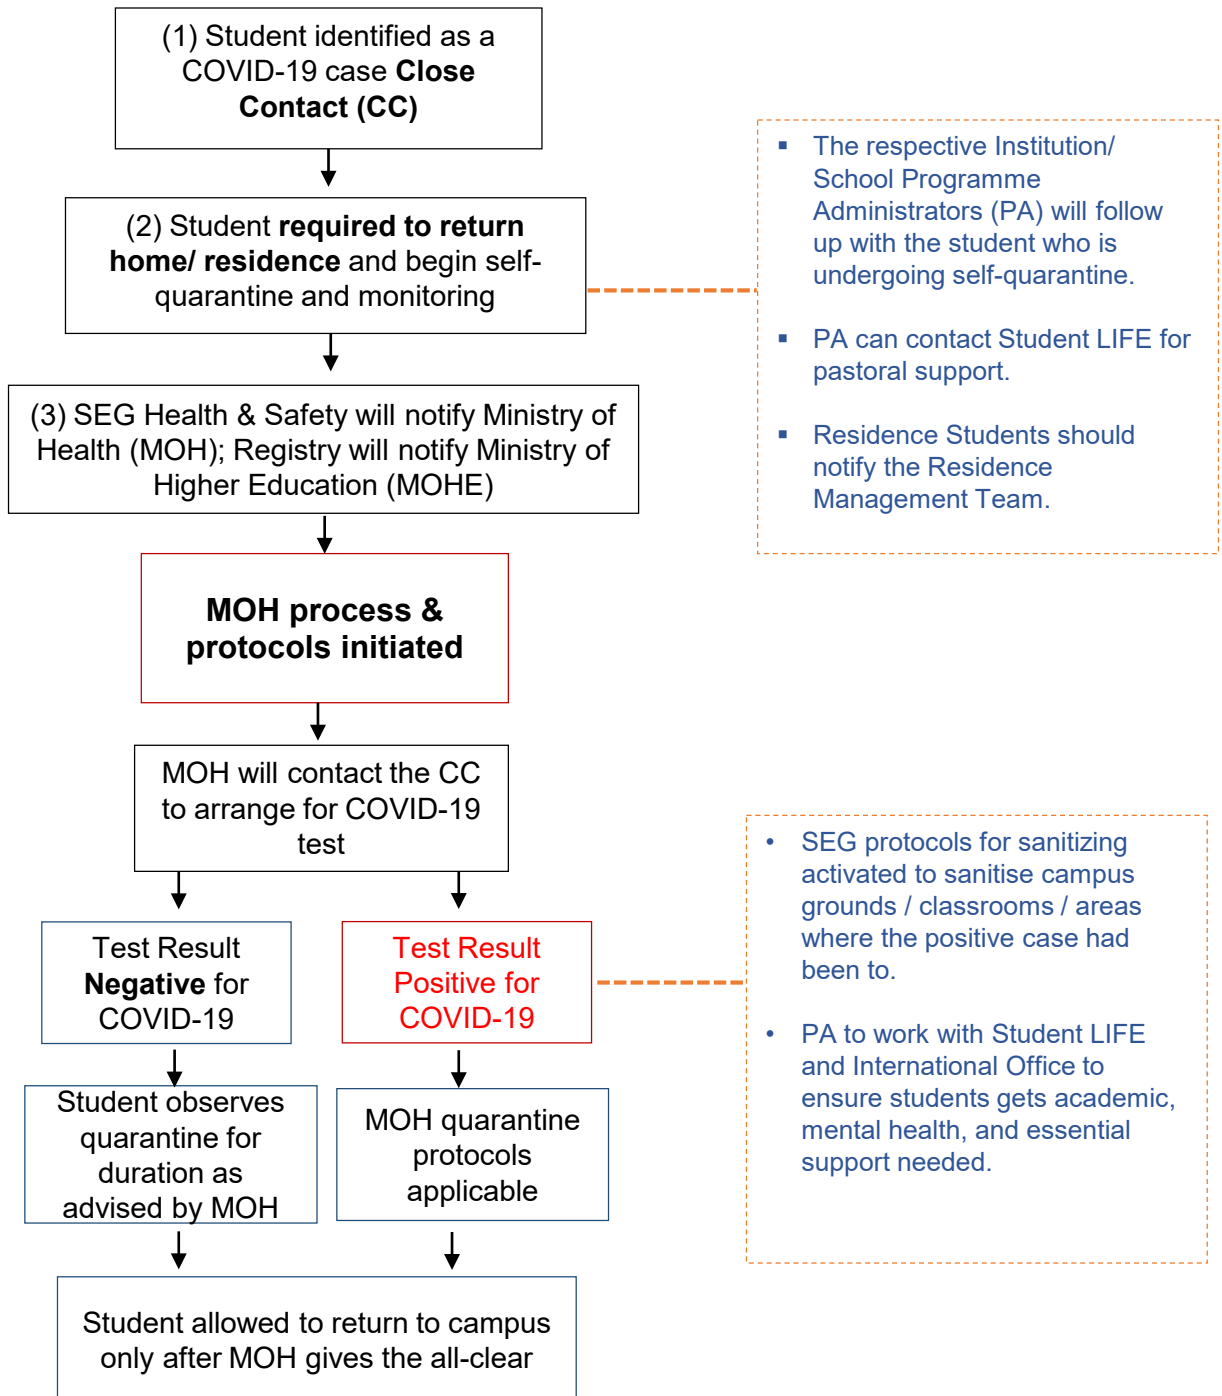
(1) Student identified as a COVID-19 case **Close Contact (CC)**

(2) Student **required to return home/ residence** and begin self-quarantine and monitoring

- The respective Institution/ School Programme Administrators (PA) will follow up with the student who is undergoing self-quarantine.
- PA can contact Student LIFE for pastoral support.
- Residence Students should notify the Residence Management Team.

(3) SEG Health & Safety will notify Ministry of Health (MOH); Registry will notify Ministry of Higher Education (MOHE)

**MOH process & protocols initiated**

MOH will contact the CC to arrange for COVID-19 test

Test Result **Negative** for COVID-19

Test Result Positive for COVID-19

- SEG protocols for sanitizing activated to sanitise campus grounds / classrooms / areas where the positive case had been to.
- PA to work with Student LIFE and International Office to ensure students gets academic, mental health, and essential support needed.

Student observes quarantine for duration as advised by MOH

MOH quarantine protocols applicable

Student allowed to return to campus only after MOH gives the all-clear